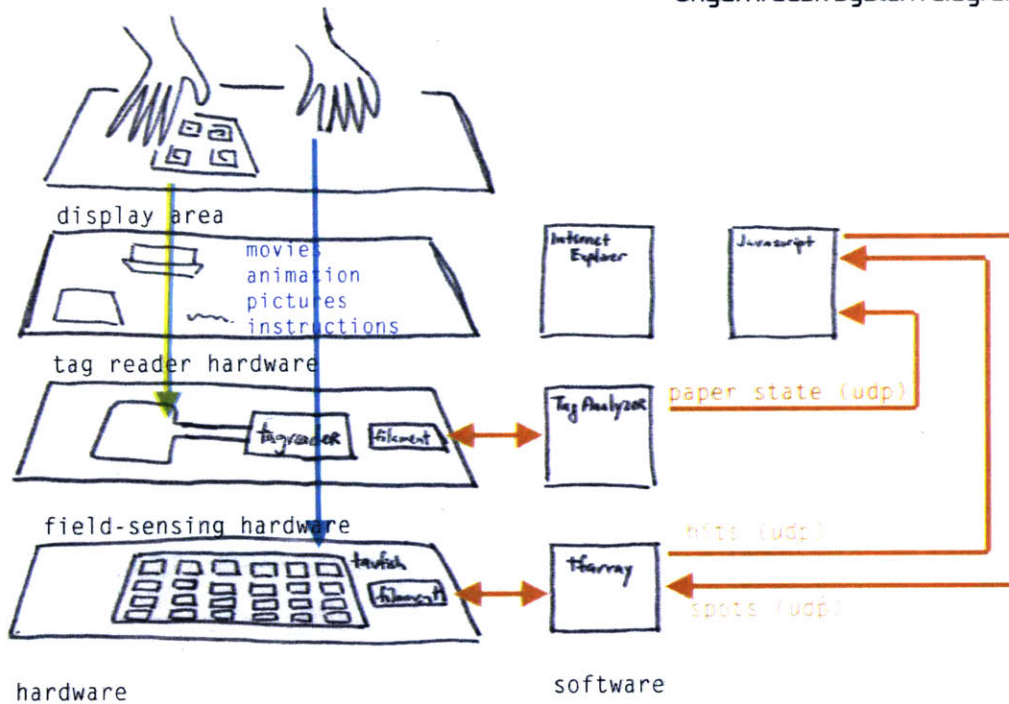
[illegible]

display area

movies
animation
pictures
instructions

Internet Explorer

Javascript

tag reader hardware

paper state (udp)

tagreader

filament

Tag Analyzer

field-sensing hardware

hits (udp)

taufish

filament

tfarray

spots (udp)

hardware

software